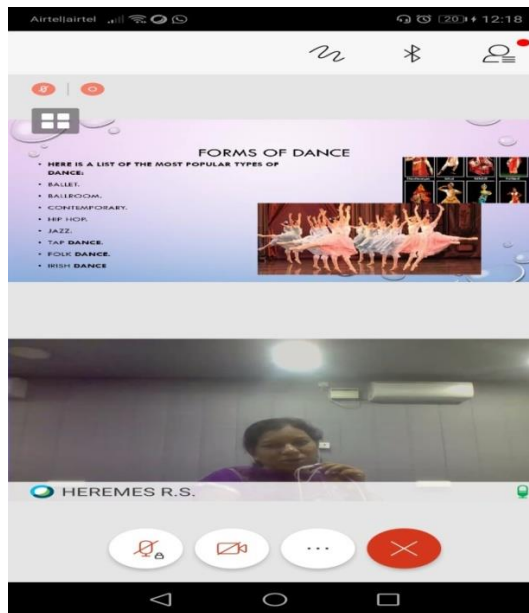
Airtel|airtel 20 12:18

FORMS OF DANCE

• HERE IS A LIST OF THE MOST POPULAR TYPES OF DANCE:
• BALLET.
• BALLROOM.
• CONTEMPORARY.
• HIP HOP.
• JAZZ.
• TAP DANCE.
• FOLK DANCE.
• IRISH DANCE

HEREMES R.S.

...